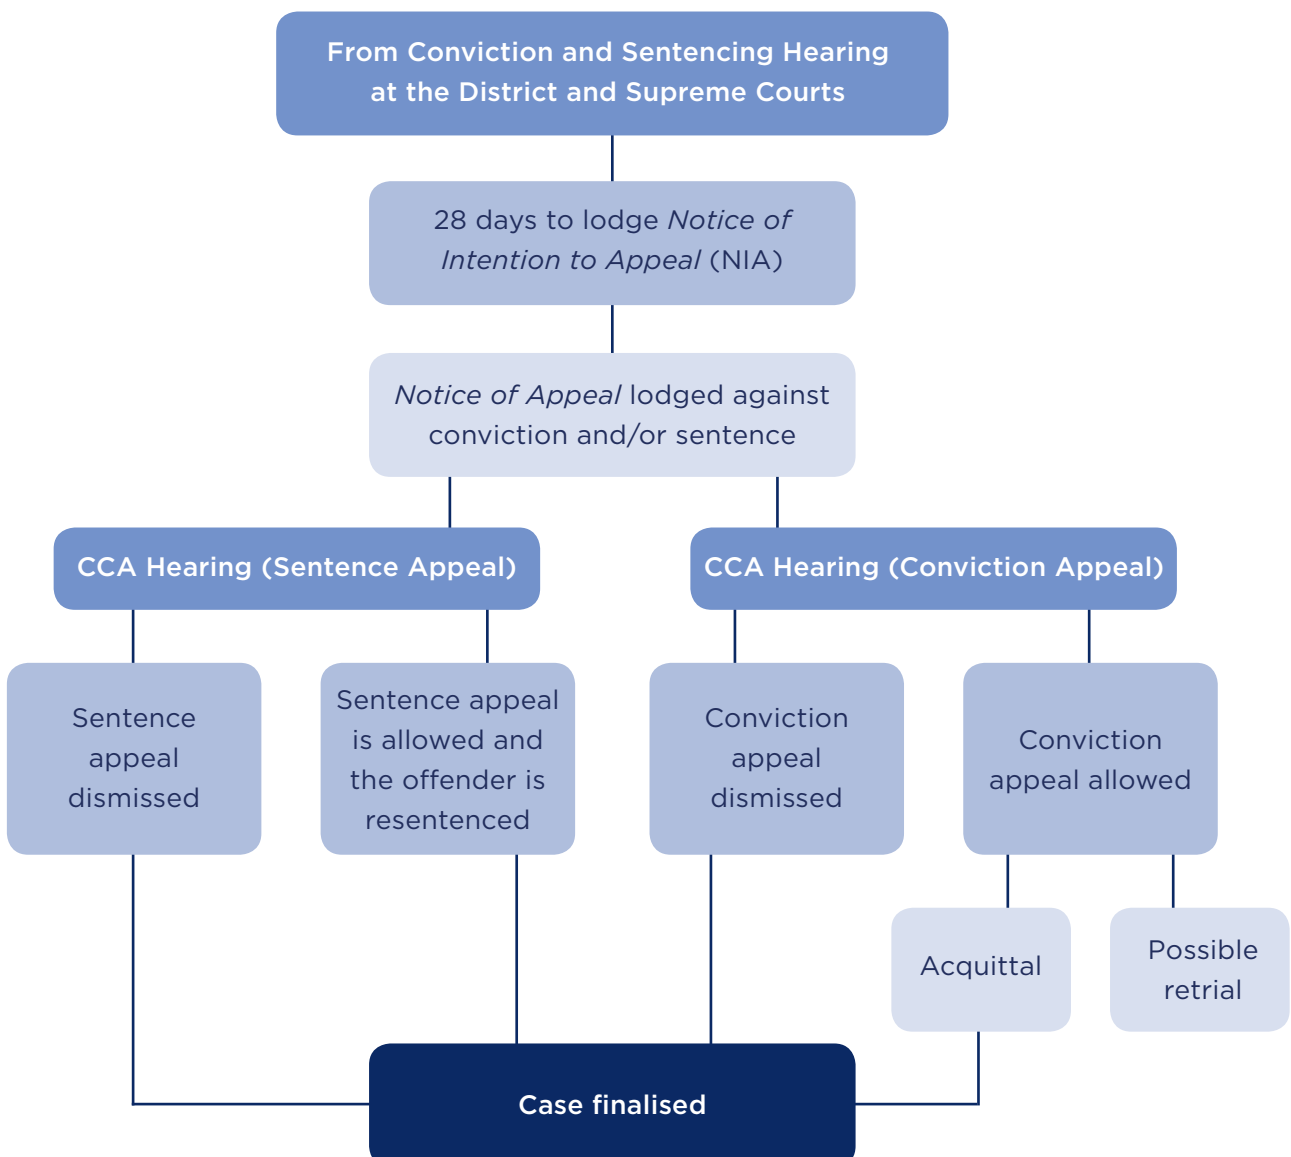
From Conviction and Sentencing Hearing at the District and Supreme Courts

28 days to lodge *Notice of Intention to Appeal* (NIA)

*Notice of Appeal* lodged against conviction and/or sentence

CCA Hearing (Sentence Appeal)

CCA Hearing (Conviction Appeal)

Sentence appeal dismissed

Sentence appeal is allowed and the offender is resentenced

Conviction appeal dismissed

Conviction appeal allowed

Acquittal

Possible retrial

Case finalised